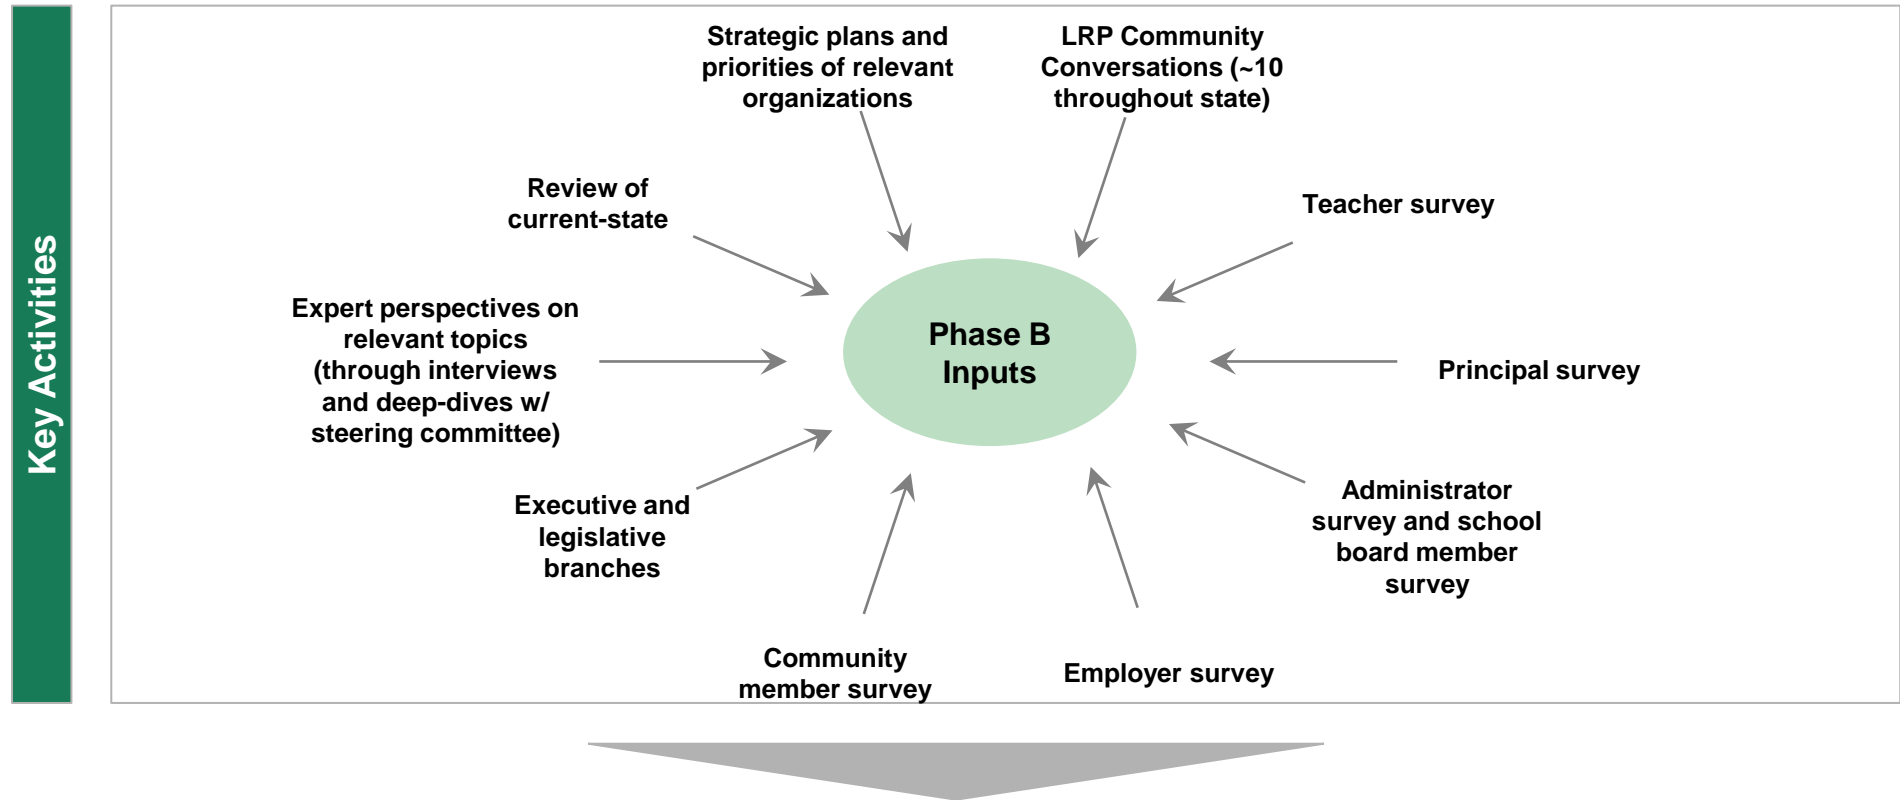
Key Activities

Strategic plans and priorities of relevant organizations

LRP Community Conversations (~10 throughout state)

Review of current-state

Teacher survey

Expert perspectives on relevant topics (through interviews and deep-dives w/ steering committee)

Phase B Inputs

Principal survey

Executive and legislative branches

Administrator survey and school board member survey

Community member survey

Employer survey